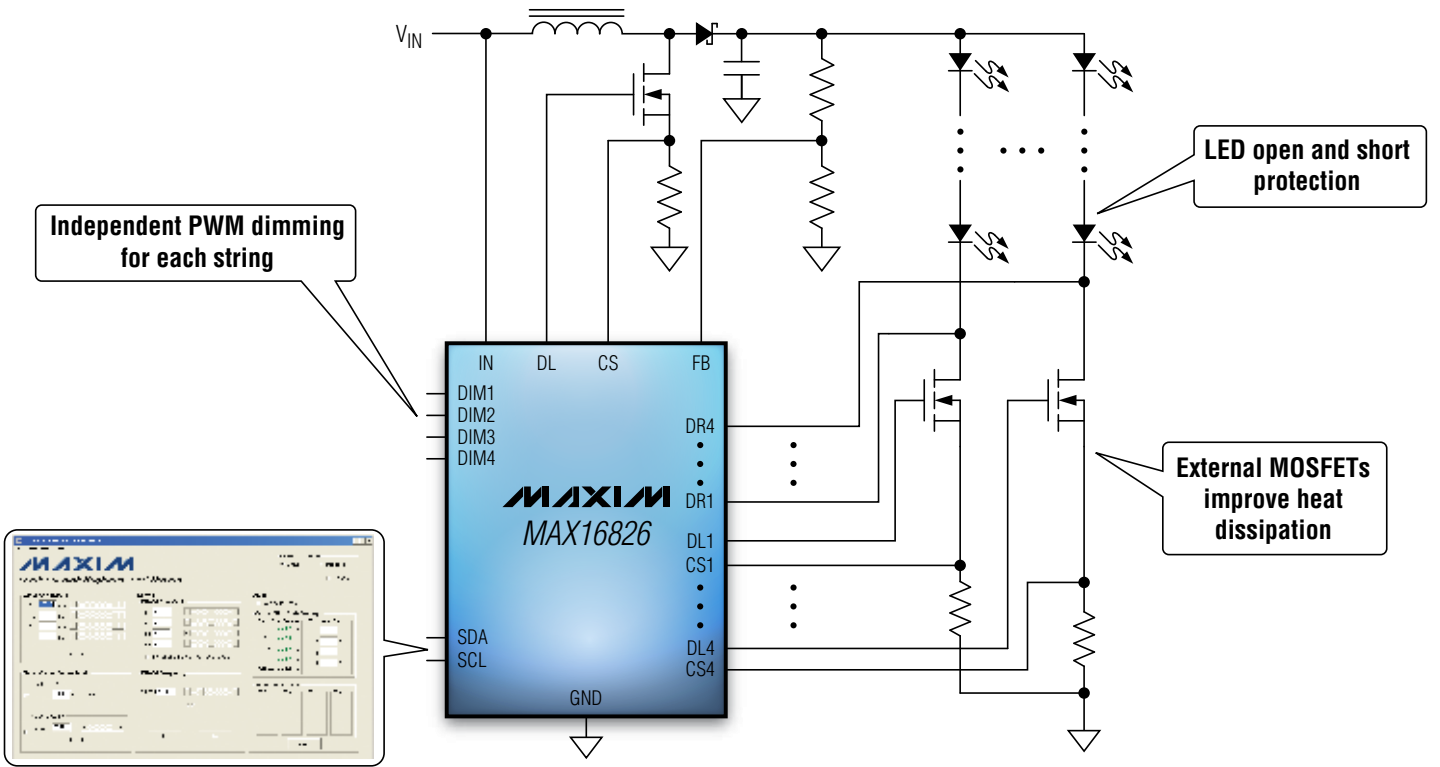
$V_{IN}$

LED open and short protection

Independent PWM dimming for each string

IN DL CS FB

DIM1
DIM2
DIM3
DIM4

DR4

DR1

MAXIM
MAX16826

DL1
CS1

SDA
SCL

DL4
CS4

GND

External MOSFETs improve heat dissipation

MAXIM

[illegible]